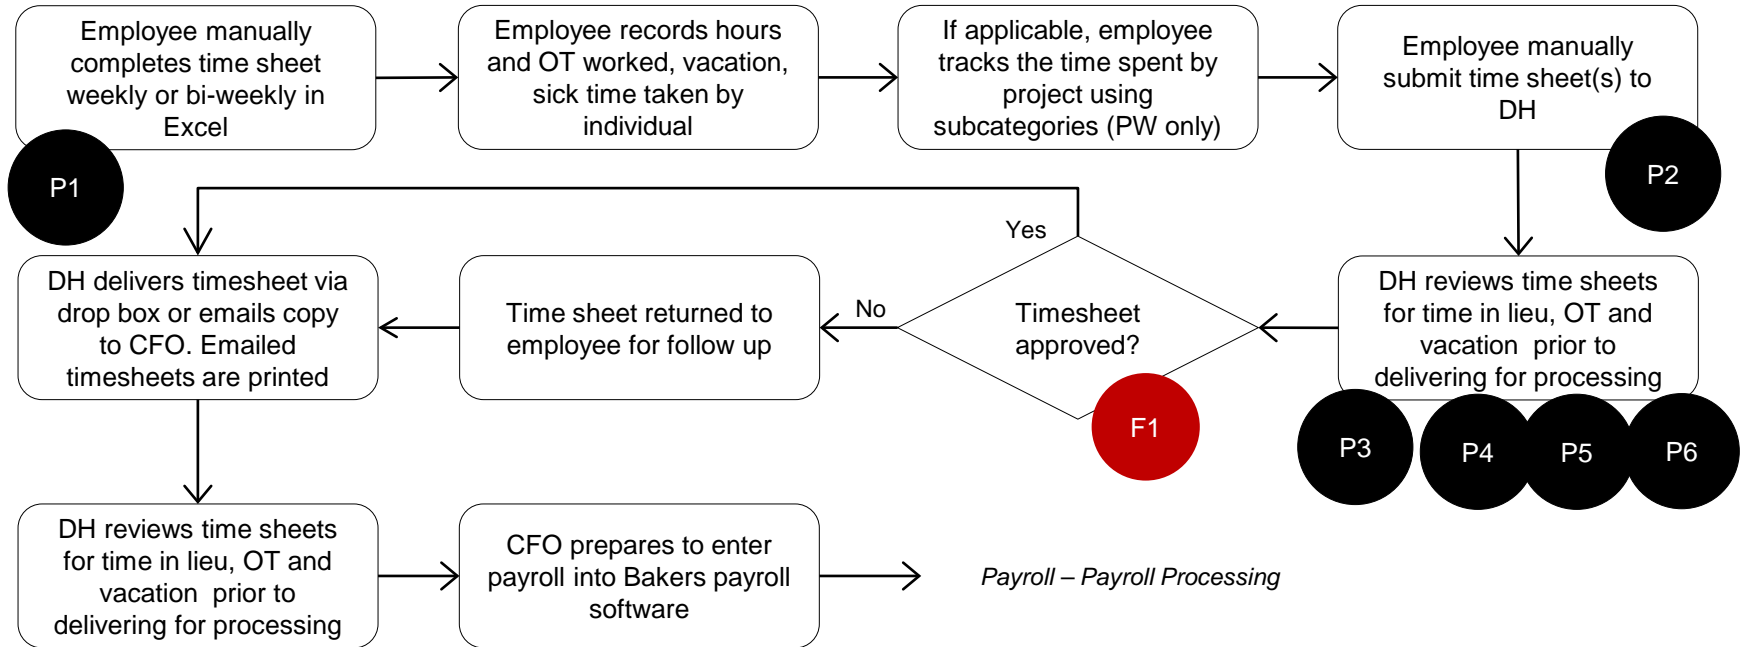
Employee manually completes time sheet weekly or bi-weekly in Excel

P1

Employee records hours and OT worked, vacation, sick time taken by individual

If applicable, employee tracks the time spent by project using subcategories (PW only)

Employee manually submit time sheet(s) to DH

P2

DH reviews time sheets for time in lieu, OT and vacation prior to delivering for processing

P3

P4

P5

P6

Timesheet approved?

F1

Yes

No

Time sheet returned to employee for follow up

DH delivers timesheet via drop box or emails copy to CFO. Emailed timesheets are printed

DH reviews time sheets for time in lieu, OT and vacation prior to delivering for processing

CFO prepares to enter payroll into Bakers payroll software

Payroll – Payroll Processing